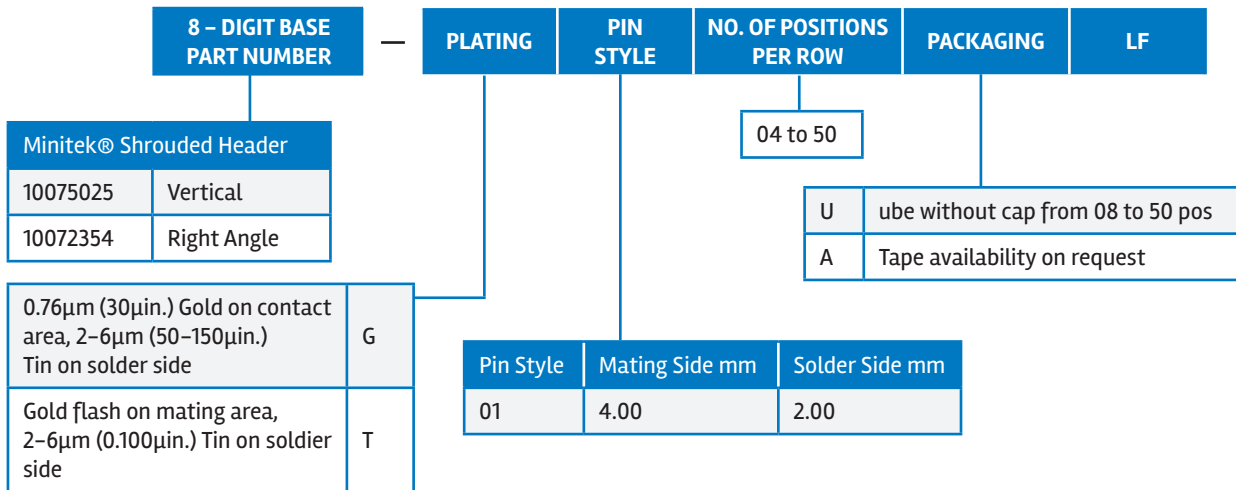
8 – DIGIT BASE PART NUMBER — PLATING PIN STYLE NO. OF POSITIONS PER ROW PACKAGING LF

| Minitek® Shrouded Header | |
|---|---|
| 10075025 | Vertical |
| 10072354 | Right Angle |

04 to 50

| | |
|---|---|
| U | ube without cap from 08 to 50 pos |
| A | Tape availability on request |

| | |
|---|---|
| 0.76µm (30µin.) Gold on contact area, 2–6µm (50–150µin.) Tin on solder side | G |
| Gold flash on mating area, 2–6µm (0.100µin.) Tin on soldier side | T |

| Pin Style | Mating Side mm | Solder Side mm |
|---|---|---|
| 01 | 4.00 | 2.00 |